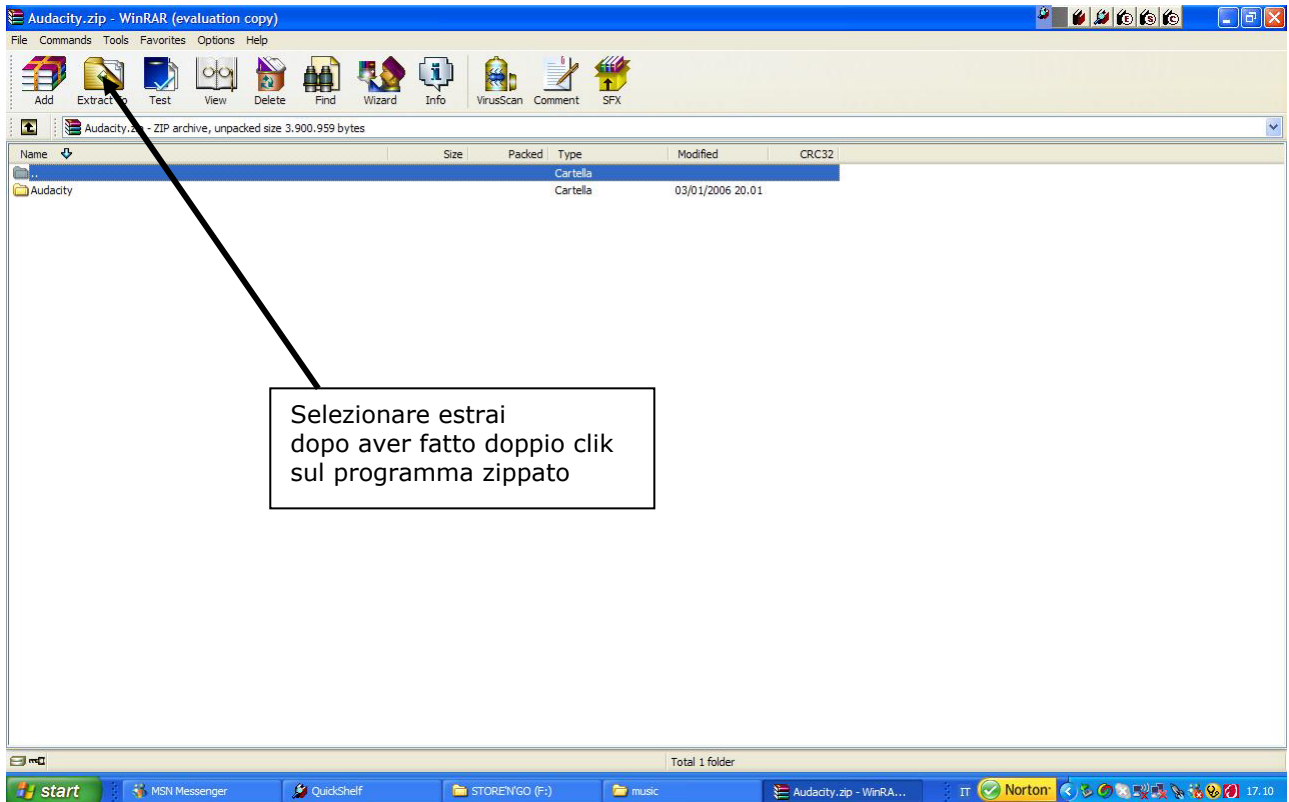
Audacity.zip - WinRAR (evaluation copy)

File Commands Tools Favorites Options Help

Add Extract To Test View Delete Find Wizard Info VirusScan Comment SFX

Audacity.z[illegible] - ZIP archive, unpacked size 3.900.959 bytes

| Name | Size | Packed | Type | Modified | CRC32 |
|---|---|---|---|---|---|
| .. | | | Cartella | | |
| Audacity | | | Cartella | 03/01/2006 20.01 | |

Selezionare estrai
dopo aver fatto doppio clik
sul programma zippato

Total 1 folder

start MSN Messenger QuickShelf STORE'N'GO (F:) music Audacity.zip - WinRA... IT Norton 17.10